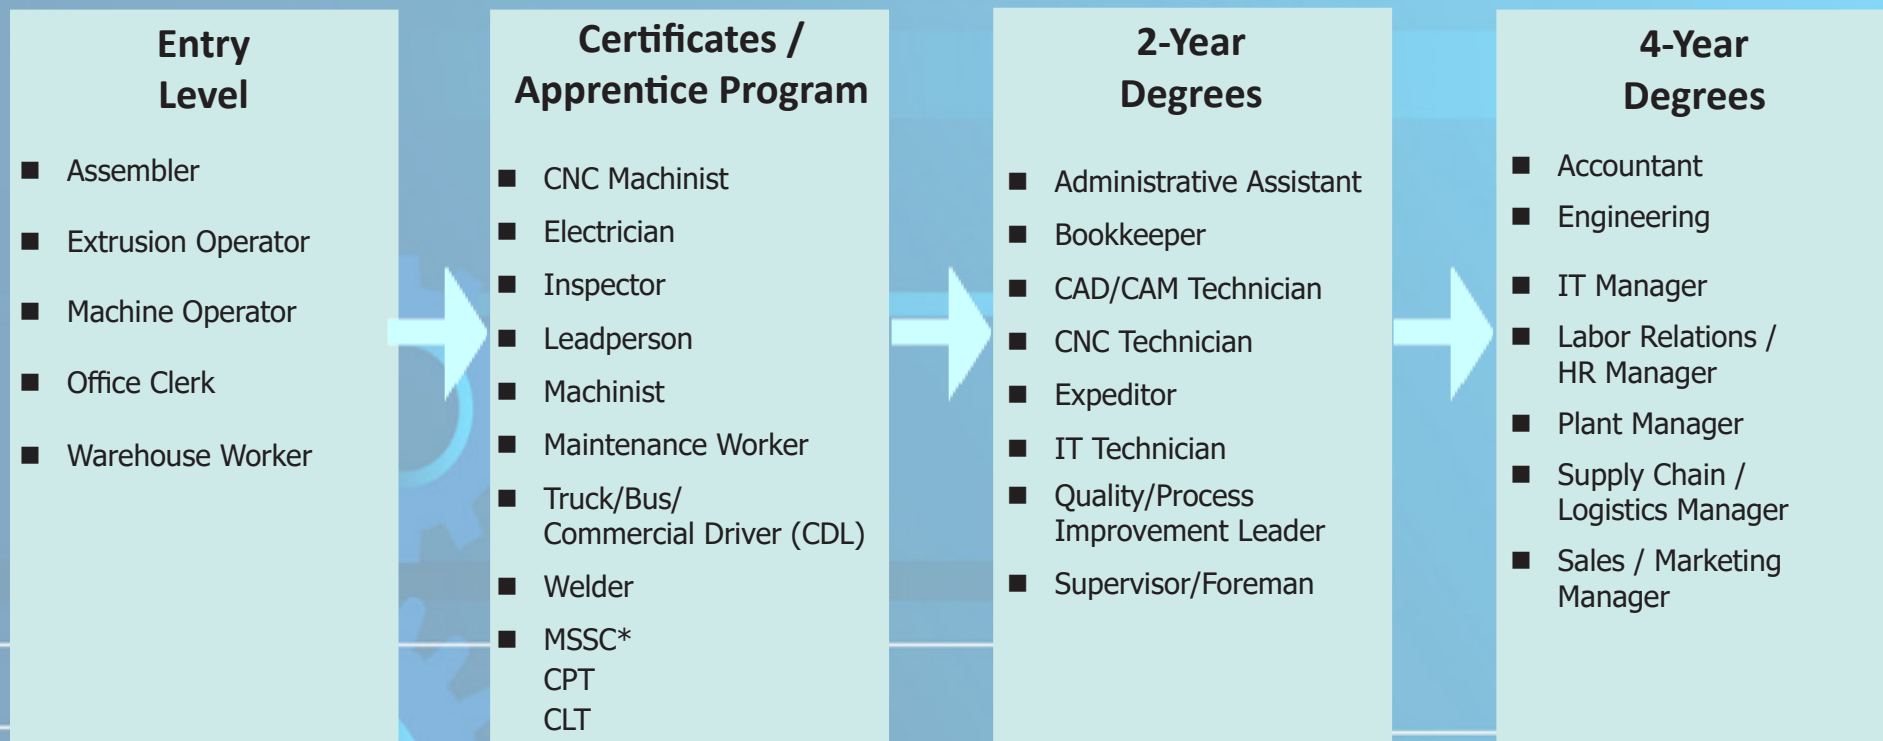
Entry Level

- Assembler
- Extrusion Operator
- Machine Operator
- Office Clerk
- Warehouse Worker

Certificates / Apprentice Program

- CNC Machinist
- Electrician
- Inspector
- Leadperson
- Machinist
- Maintenance Worker
- Truck/Bus/ Commercial Driver (CDL)
- Welder
- MSSC* CPT CLT

2-Year Degrees

- Administrative Assistant
- Bookkeeper
- CAD/CAM Technician
- CNC Technician
- Expeditor
- IT Technician
- Quality/Process Improvement Leader
- Supervisor/Foreman

4-Year Degrees

- Accountant
- Engineering
- IT Manager
- Labor Relations / HR Manager
- Plant Manager
- Supply Chain / Logistics Manager
- Sales / Marketing Manager